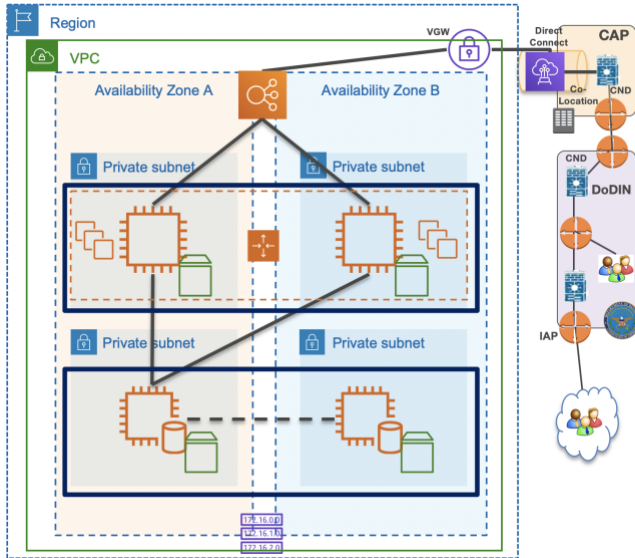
Region

VPC

VGW

Direct Connect

CAP

Availability Zone A

Availability Zone B

Co-Location

CND

Private subnet

Private subnet

CND

DoDIN

Private subnet

Private subnet

IAP

172.16.0.0

172.16.1.0

172.16.2.0